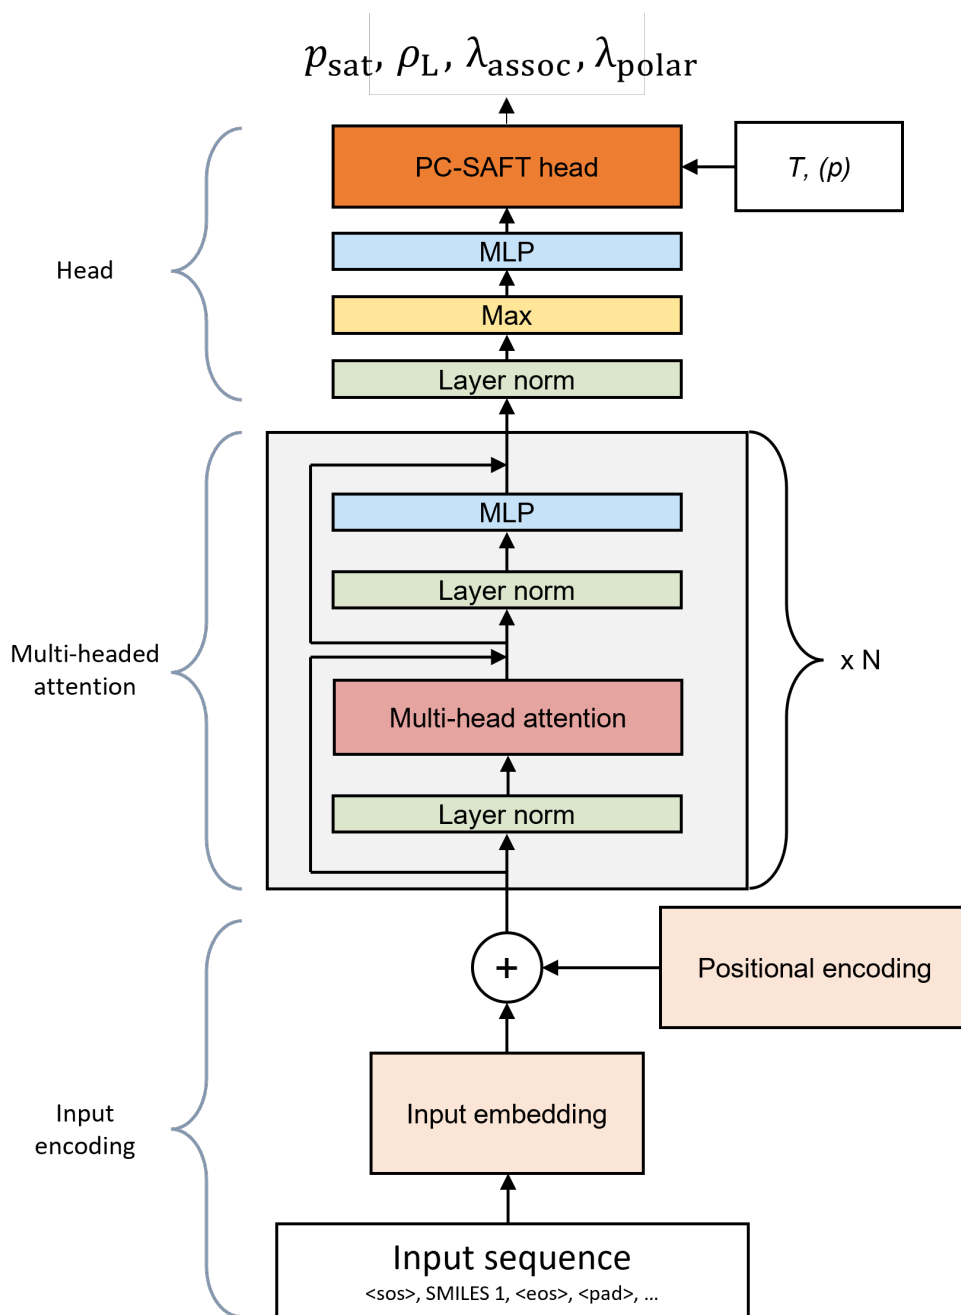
$p_{\text{sat}}, \rho_{\text{L}}, \lambda_{\text{assoc}}, \lambda_{\text{polar}}$

Head

PC-SAFT head

$T$, $(p)$

MLP

Max

Layer norm

Multi-headed attention

MLP

Layer norm

Multi-head attention

Layer norm

x N

Input encoding

+

Positional encoding

Input embedding

Input sequence

<sos>, SMILES 1, <eos>, <pad>, ...